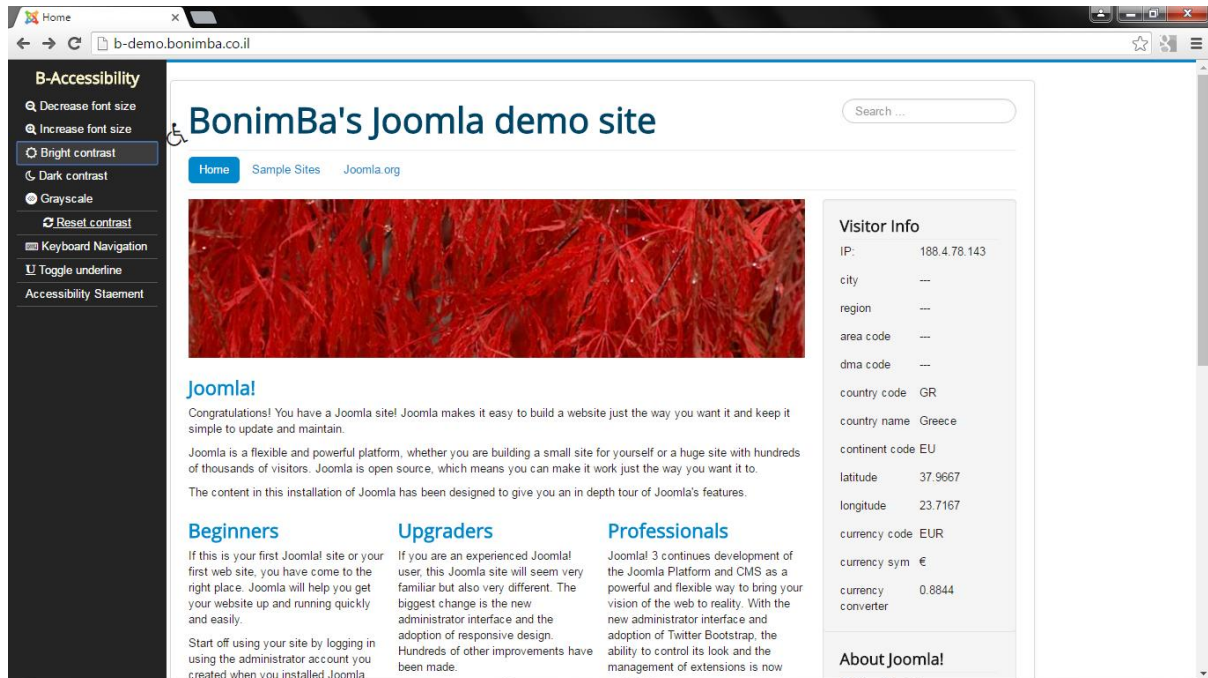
Home
b-demo.bonimba.co.il

B-Accessibility
Decrease font size
Increase font size
Bright contrast
Dark contrast
Grayscale
Reset contrast
Keyboard Navigation
Toggle underline
Accessibility Staement

BonimBa's Joomla demo site

Search ...

Home Sample Sites Joomla.org

Joomla!

Congratulations! You have a Joomla site! Joomla makes it easy to build a website just the way you want it and keep it simple to update and maintain.

Joomla is a flexible and powerful platform, whether you are building a small site for yourself or a huge site with hundreds of thousands of visitors. Joomla is open source, which means you can make it work just the way you want it to.

The content in this installation of Joomla has been designed to give you an in depth tour of Joomla's features.

Beginners

If this is your first Joomla! site or your first web site, you have come to the right place. Joomla will help you get your website up and running quickly and easily.

Start off using your site by logging in using the administrator account you created when you installed Joomla

Upgraders

If you are an experienced Joomla! user, this Joomla site will seem very familiar but also very different. The biggest change is the new administrator interface and the adoption of responsive design. Hundreds of other improvements have been made.

Professionals

Joomla! 3 continues development of the Joomla Platform and CMS as a powerful and flexible way to bring your vision of the web to reality. With the new administrator interface and adoption of Twitter Bootstrap, the ability to control its look and the management of extensions is now

Visitor Info

| IP: | 188.4.78.143 |
|---|---|
| city | --- |
| region | --- |
| area code | --- |
| dma code | --- |
| country code | GR |
| country name | Greece |
| continent code | EU |
| latitude | 37.9667 |
| longitude | 23.7167 |
| currency code | EUR |
| currency sym | € |
| currency converter | 0.8844 |

About Joomla!